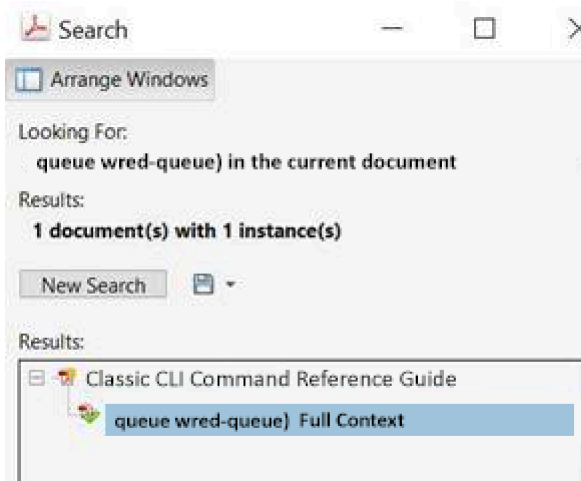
Search

Arrange Windows

Looking For:
queue wred-queue) in the current document

Results:
1 document(s) with 1 instance(s)

New Search

Results:

Classic CLI Command Reference Guide

queue wred-queue) Full Context